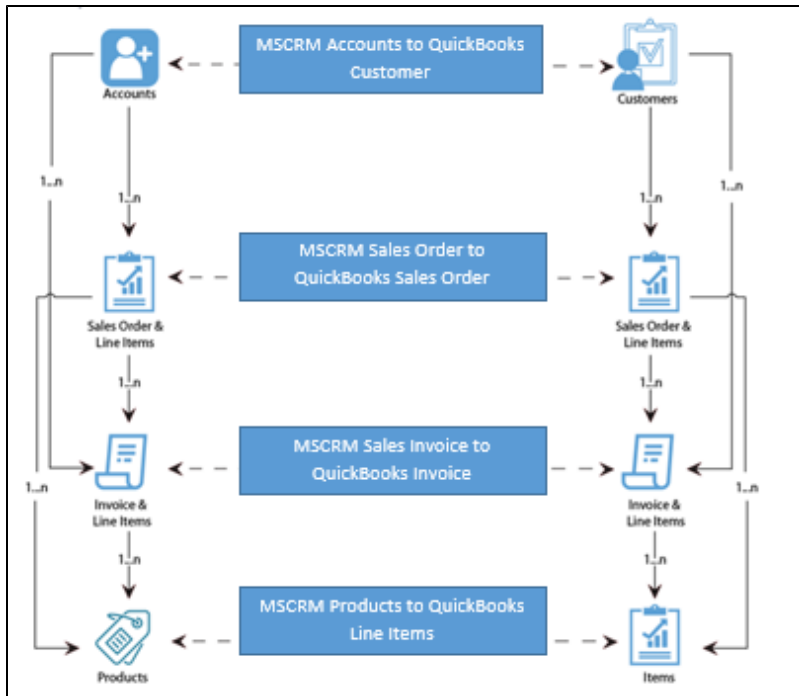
Accounts

MSCRM Accounts to QuickBooks Customer

Customers

1...n

1...n

1...n

Sales Order & Line Items

MSCRM Sales Order to QuickBooks Sales Order

Sales Order & Line Items

1...n

1...n

1...n

1...n

Invoice & Line Items

MSCRM Sales Invoice to QuickBooks Invoice

Invoice & Line Items

1...n

1...n

1...n

Products

MSCRM Products to QuickBooks Line Items

Items